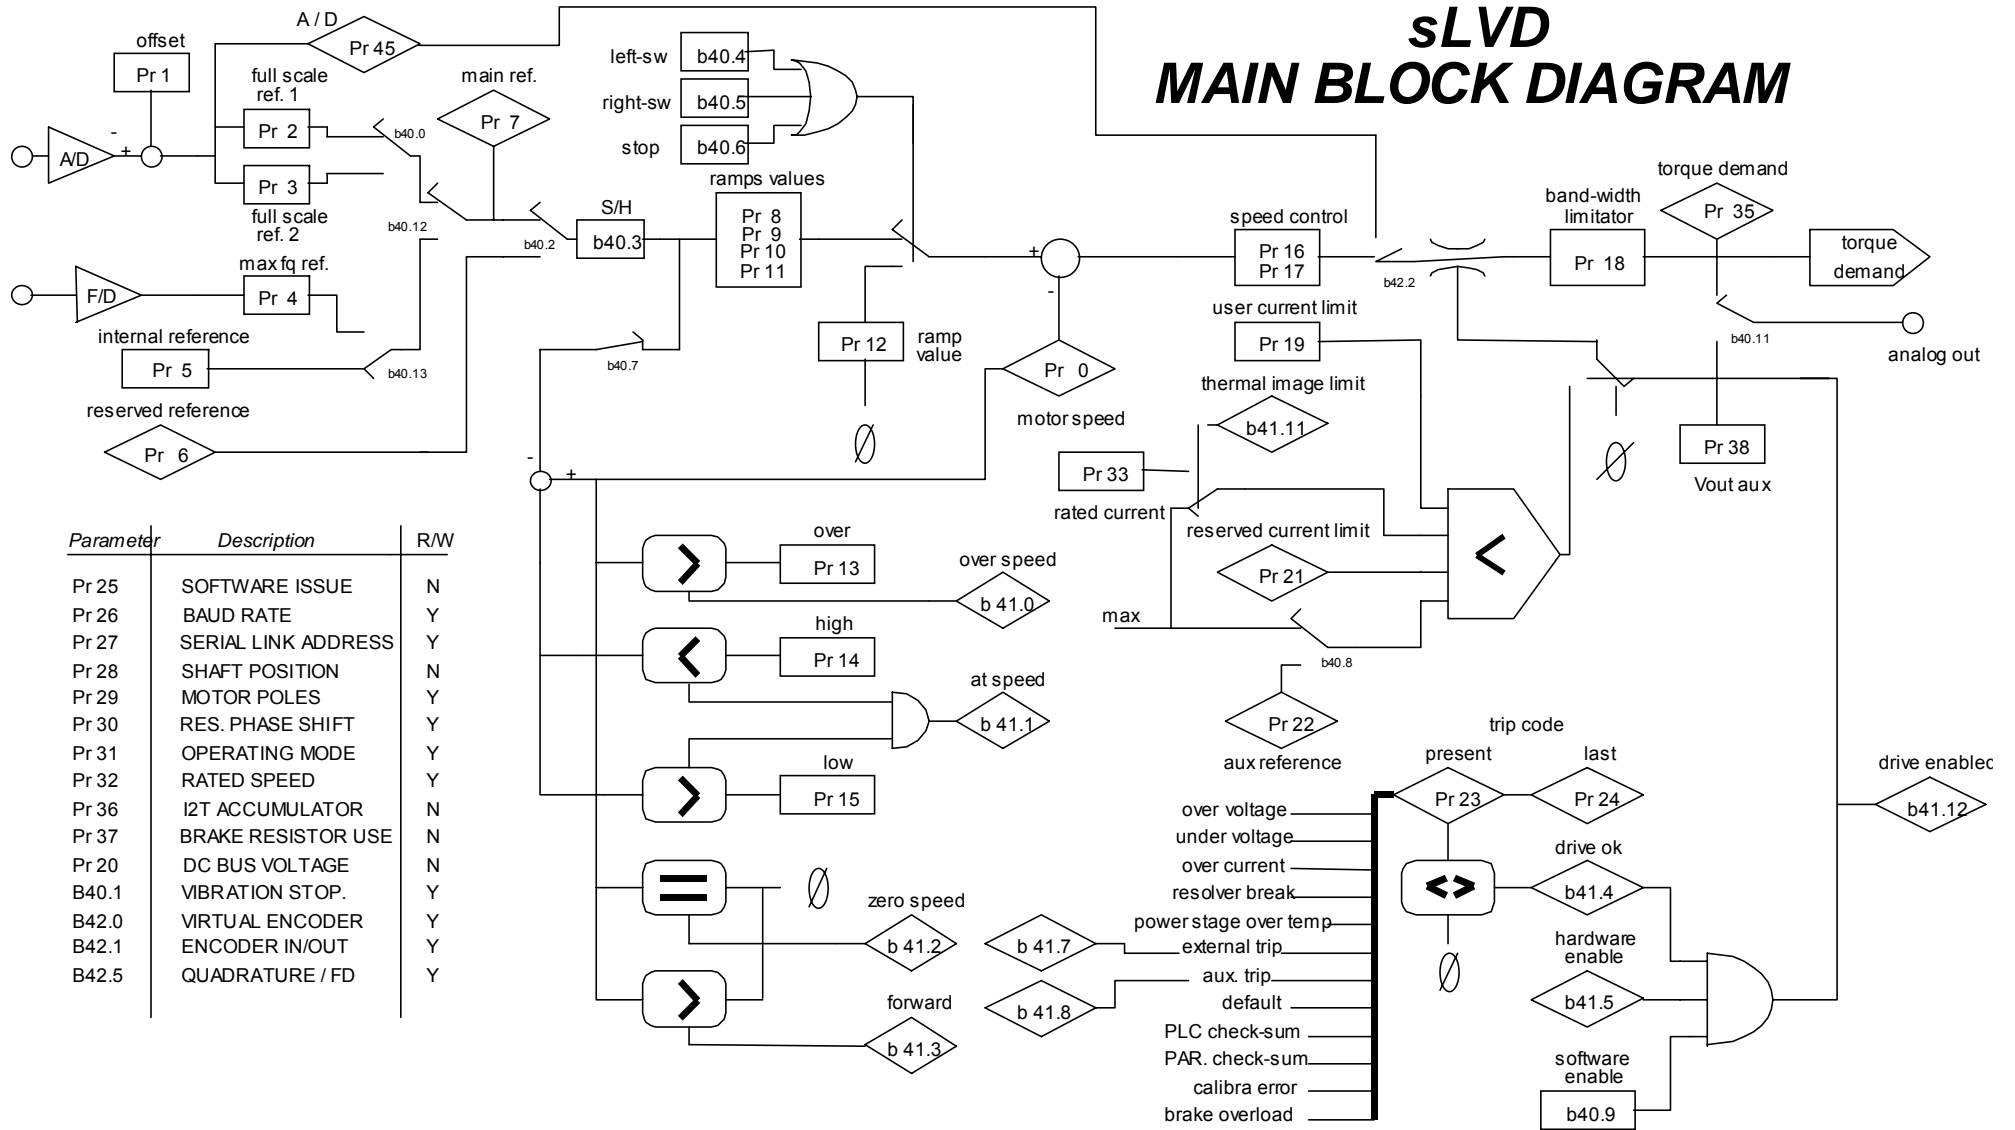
sLVD
MAIN BLOCK DIAGRAM

A / D
Pr 45
offset
Pr 1
full scale ref. 1
Pr 2
Pr 3
full scale ref. 2
A/D
-
+
b40.0
main ref.
Pr 7
b40.12
b40.2
S/H
b40.3
max fq ref.
F/D
Pr 4
internal reference
Pr 5
b40.13
reserved reference
Pr 6
left-sw
b40.4
right-sw
b40.5
stop
b40.6
ramps values
Pr 8
Pr 9
Pr 10
Pr 11
b40.7
Pr 12
ramp value
Ø
+
-
Pr 0
motor speed
speed control
Pr 16
Pr 17
b42.2
band-width limitator
Pr 18
torque demand
Pr 35
torque demand
b40.11
analog out
user current limit
Pr 19
thermal image limit
b41.11
Pr 33
rated current
reserved current limit
Pr 21
max
b40.8
Pr 22
aux reference
Ø
Pr 38
Vout aux

| Parameter | Description | R/W |
|---|---|---|
| Pr 25 | SOFTWARE ISSUE | N |
| Pr 26 | BAUD RATE | Y |
| Pr 27 | SERIAL LINK ADDRESS | Y |
| Pr 28 | SHAFT POSITION | N |
| Pr 29 | MOTOR POLES | Y |
| Pr 30 | RES. PHASE SHIFT | Y |
| Pr 31 | OPERATING MODE | Y |
| Pr 32 | RATED SPEED | Y |
| Pr 36 | I2T ACCUMULATOR | N |
| Pr 37 | BRAKE RESISTOR USE | N |
| Pr 20 | DC BUS VOLTAGE | N |
| B40.1 | VIBRATION STOP. | Y |
| B42.0 | VIRTUAL ENCODER | Y |
| B42.1 | ENCODER IN/OUT | Y |
| B42.5 | QUADRATURE / FD | Y |

-
+
over
Pr 13
over speed
b 41.0
high
Pr 14
at speed
b 41.1
low
Pr 15
Ø
zero speed
b 41.2
forward
b 41.3
trip code
present
Pr 23
last
Pr 24
over voltage
under voltage
over current
resolver break
power stage over temp
b 41.7
external trip
aux. trip
b 41.8
default
PLC check-sum
PAR. check-sum
calibra error
brake overload
<>
Ø
drive ok
b41.4
hardware enable
b41.5
software enable
b40.9
drive enabled
b41.12